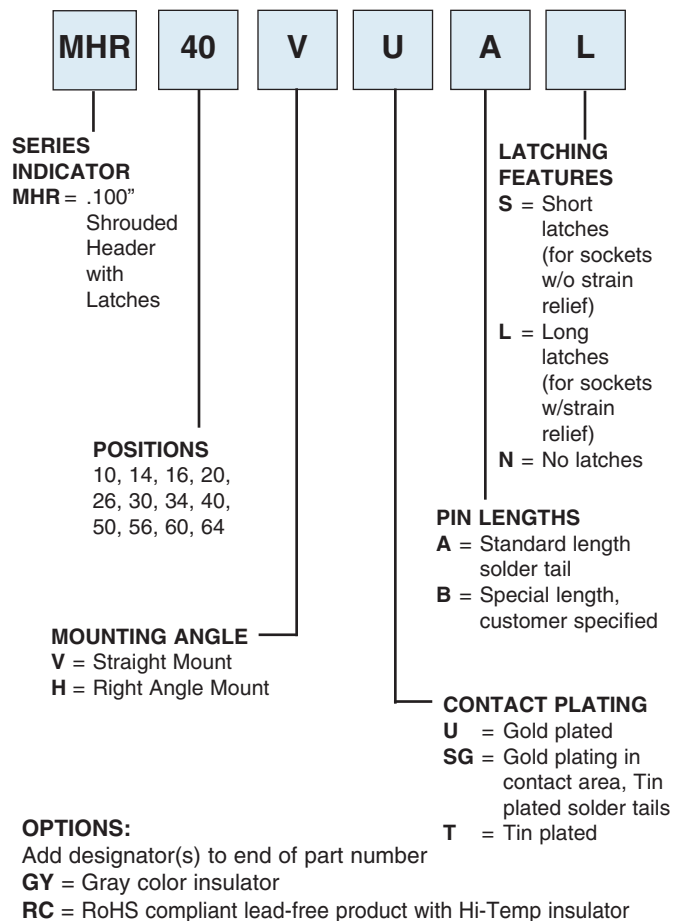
MHR 40 V U A L

SERIES INDICATOR
MHR = .100" Shrouded Header with Latches

POSITIONS
10, 14, 16, 20, 26, 30, 34, 40, 50, 56, 60, 64

MOUNTING ANGLE
V = Straight Mount
H = Right Angle Mount

LATCHING FEATURES
S = Short latches (for sockets w/o strain relief)
L = Long latches (for sockets w/strain relief)
N = No latches

PIN LENGTHS
A = Standard length solder tail
B = Special length, customer specified

CONTACT PLATING
U = Gold plated
SG = Gold plating in contact area, Tin plated solder tails
T = Tin plated

OPTIONS:
Add designator(s) to end of part number
GY = Gray color insulator
RC = RoHS compliant lead-free product with Hi-Temp insulator